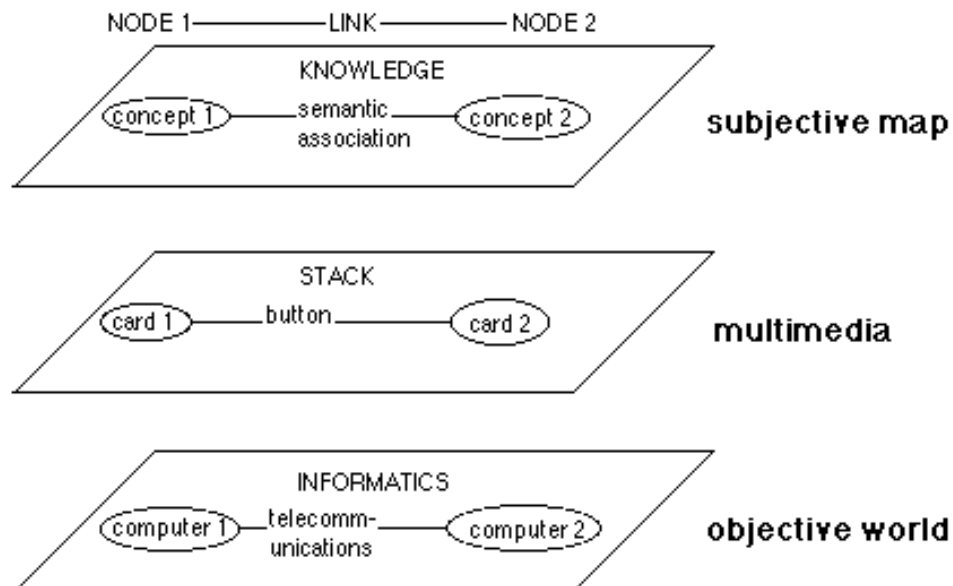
NODE 1 — LINK — NODE 2

KNOWLEDGE
concept 1 — semantic association — concept 2
subjective map

STACK
card 1 — button — card 2
multimedia

INFORMATICS
computer 1 — telecommunications — computer 2
objective world